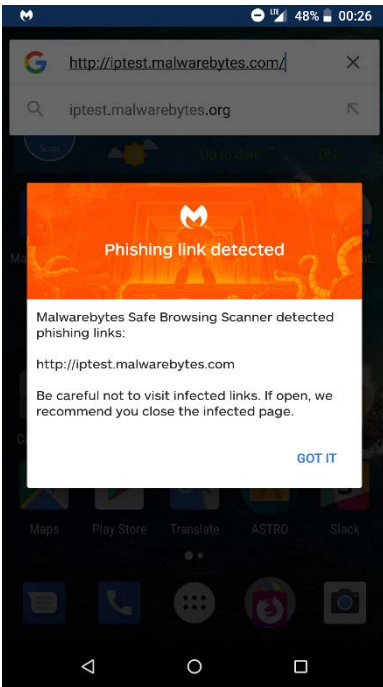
LTE 48% 00:26

http://iptest.malwarebytes.com/

iptest.malwarebytes.org

Up to date

Phishing link detected

Malwarebytes Safe Browsing Scanner detected phishing links:

http://iptest.malwarebytes.com

Be careful not to visit infected links. If open, we recommend you close the infected page.

GOT IT

Maps Play Store Translate ASTRO Slack